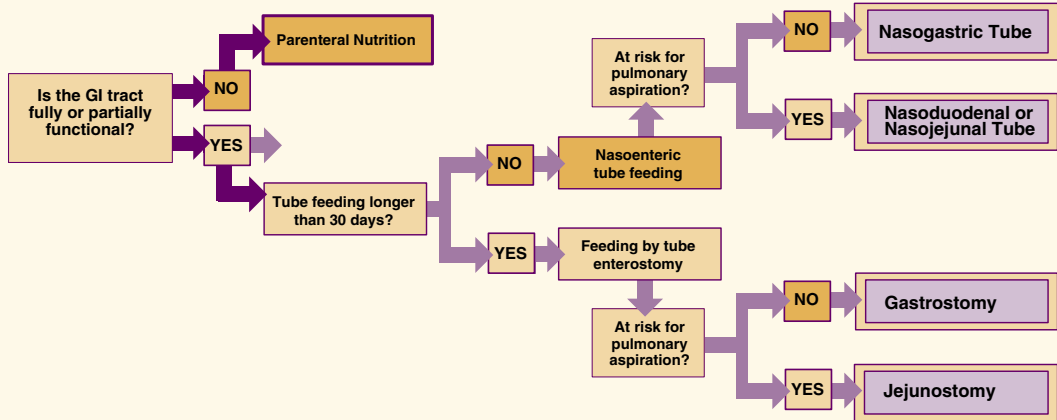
Is the GI tract fully or partially functional?

NO

Parenteral Nutrition

YES

Tube feeding longer than 30 days?

NO

Nasoenteric tube feeding

At risk for pulmonary aspiration?

NO

Nasogastric Tube

YES

Nasoduodenal or Nasojejunal Tube

YES

Feeding by tube enterostomy

At risk for pulmonary aspiration?

NO

Gastrostomy

YES

Jejunostomy